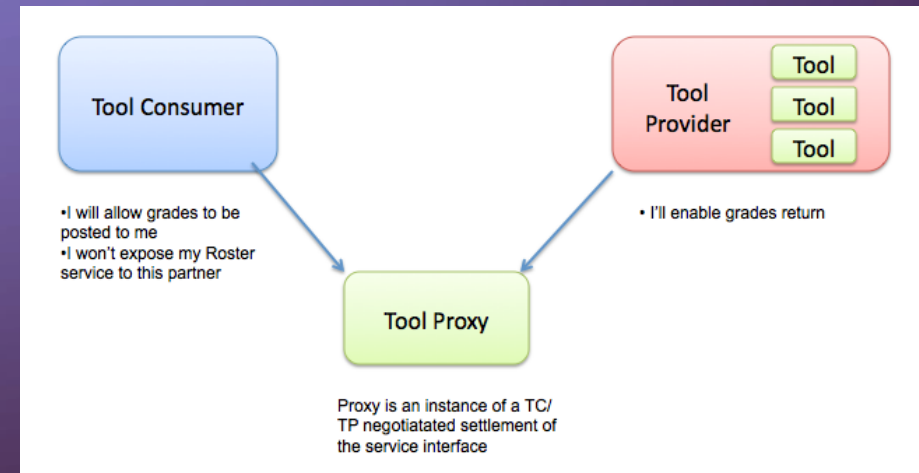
Tool Consumer

Tool Provider

Tool

Tool

Tool

•I will allow grades to be posted to me
•I won't expose my Roster service to this partner

• I'll enable grades return

Tool Proxy

Proxy is an instance of a TC/TP negotiatated settlement of the service interface